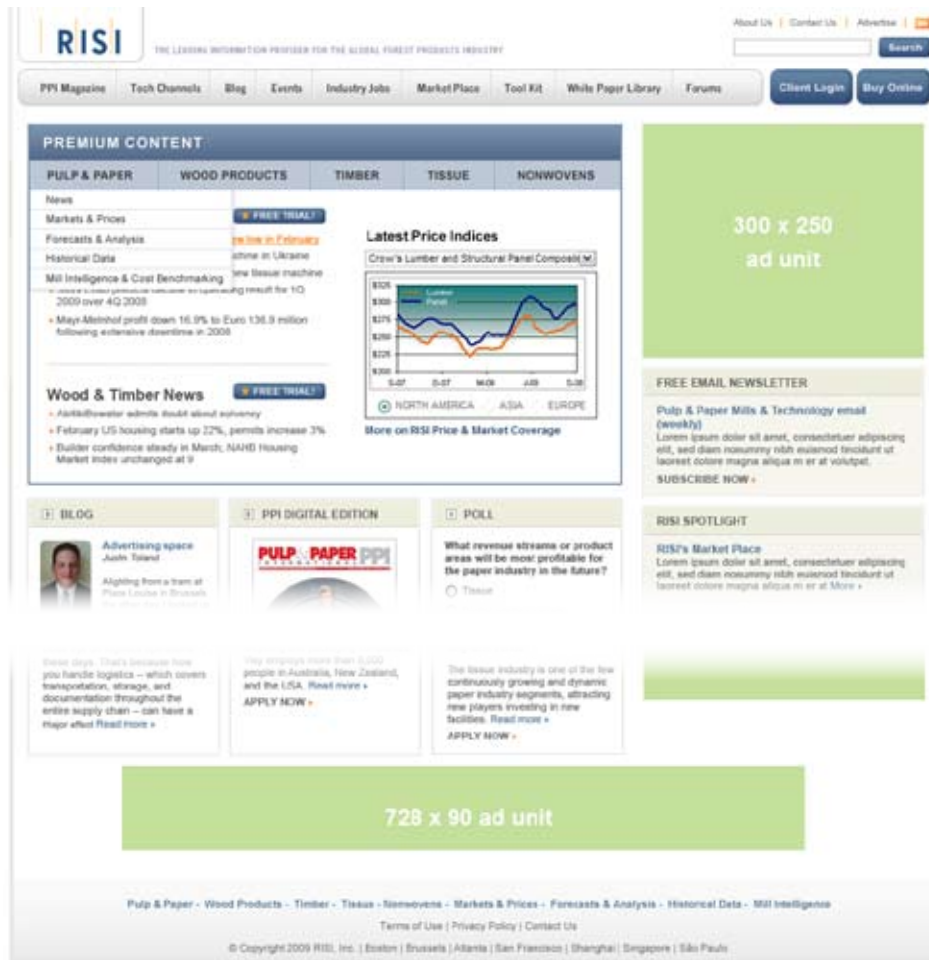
RISI

THE LEADING INFORMATION PROVIDER FOR THE GLOBAL FOREST PRODUCTS INDUSTRY

About Us | Contact Us | Advertise |

Search

PPI Magazine | Tech Channels | Blog | Events | Industry Jobs | Market Place | Tool Kit | White Paper Library | Forums

Client Login | Buy Online

PREMIUM CONTENT

PULP & PAPER | WOOD PRODUCTS | TIMBER | TISSUE | NONWOVENS

News
Markets & Prices
Forecasts & Analysis
Historical Data
Mill Intelligence & Cost Benchmarking

FREE TRIAL!

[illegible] low in February
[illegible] machine in Ukraine
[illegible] new tissue machine
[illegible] result for 1Q 2009 over 4Q 2008

• Mayr-Melnhof profit down 16.9% to Euro 136.9 million following extensive downtime in 2008

Latest Price Indices

Crow's Lumber and Structural Panel Composite

Lumber
Panel

$325
$300
$275
$250
$225
$200

5-07 | 0-07 | M-08 | J-08 | S-08

NORTH AMERICA | ASIA | EUROPE

More on RISI Price & Market Coverage

Wood & Timber News

FREE TRIAL!

• AbitibiBowater admits doubt about solvency
• February US housing starts up 22%, permits increase 3%
• Builder confidence steady in March; NAHB Housing Market Index unchanged at 9

300 x 250 ad unit

FREE EMAIL NEWSLETTER

Pulp & Paper Mills & Technology email (weekly)
Lorem ipsum dolor sit amet, consectetuer adipiscing elit, sed diam nonummy nibh euismod tincidunt ut laoreet dolore magna aliqua m er at volutpat.

SUBSCRIBE NOW »

BLOG

Advertising space
Justin Toland

Alighting from a tram at Place Louise in Brussels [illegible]

these days. That's because how you handle logistics – which covers transportation, storage, and documentation throughout the entire supply chain – can have a major effect Read more »

PPI DIGITAL EDITION

PULP & PAPER PPI

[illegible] employs more than 5,000 people in Australia, New Zealand, and the USA. Read more »

APPLY NOW »

POLL

What revenue streams or product areas will be most profitable for the paper industry in the future?

Tissue

The tissue industry is one of the few continuously growing and dynamic paper industry segments, attracting new players investing in new facilities. Read more »

APPLY NOW »

RISI SPOTLIGHT

RISI's Market Place
Lorem ipsum dolor sit amet, consectetuer adipiscing elit, sed diam nonummy nibh euismod tincidunt ut laoreet dolore magna aliqua m er at More »

728 x 90 ad unit

Pulp & Paper - Wood Products - Timber - Tissue - Nonwovens - Markets & Prices - Forecasts & Analysis - Historical Data - Mill Intelligence

Terms of Use | Privacy Policy | Contact Us

© Copyright 2009 RISI, Inc. | Boston | Brussels | Atlanta | San Francisco | Shanghai | Singapore | São Paulo